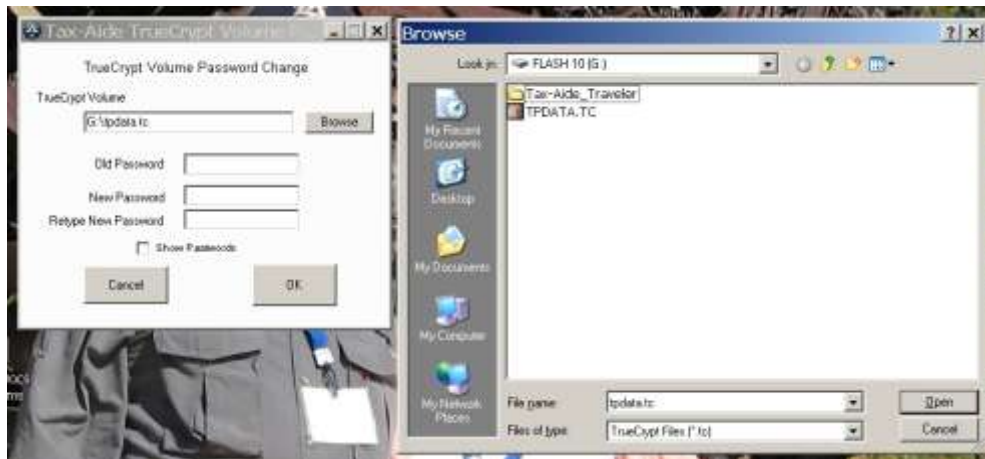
Tax-Aide TrueCrypt Volume P

TrueCrypt Volume Password Change

TrueCrypt Volume

G:\tpdata.tc

Browse

Old Password

New Password

Retype New Password

Show Passwords

Cancel

OK

Browse

?

Look in: FLASH 10 (G:)

Tax-Aide_Traveler

TPDATA.TC

My Recent Documents

Desktop

My Documents

My Computer

My Network Places

File name: tpdata.tc

Files of type: TrueCrypt Files (*.tc)

Open

Cancel